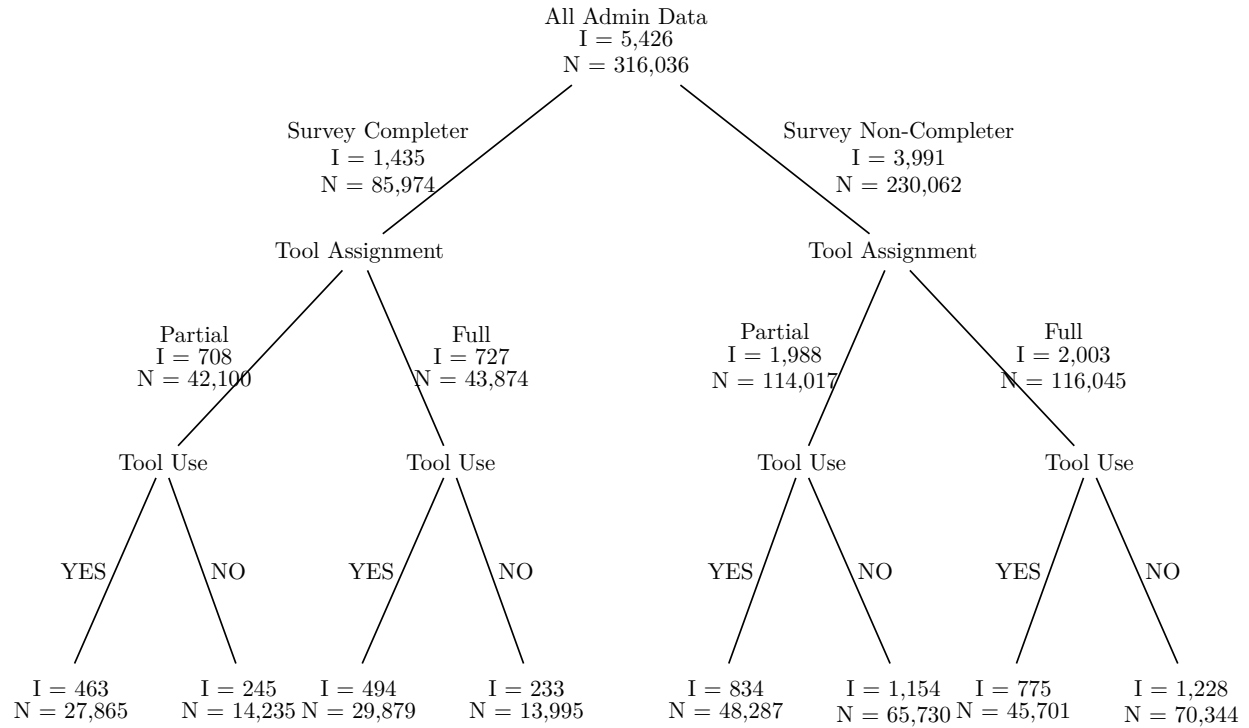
All Admin Data
I = 5,426
N = 316,036

Survey Completer
I = 1,435
N = 85,974

Survey Non-Completer
I = 3,991
N = 230,062

Tool Assignment

Tool Assignment

Partial
I = 708
N = 42,100

Full
I = 727
N = 43,874

Partial
I = 1,988
N = 114,017

Full
I = 2,003
N = 116,045

Tool Use

Tool Use

Tool Use

Tool Use

YES

NO

YES

NO

YES

NO

YES

NO

I = 463
N = 27,865

I = 245
N = 14,235

I = 494
N = 29,879

I = 233
N = 13,995

I = 834
N = 48,287

I = 1,154
N = 65,730

I = 775
N = 45,701

I = 1,228
N = 70,344